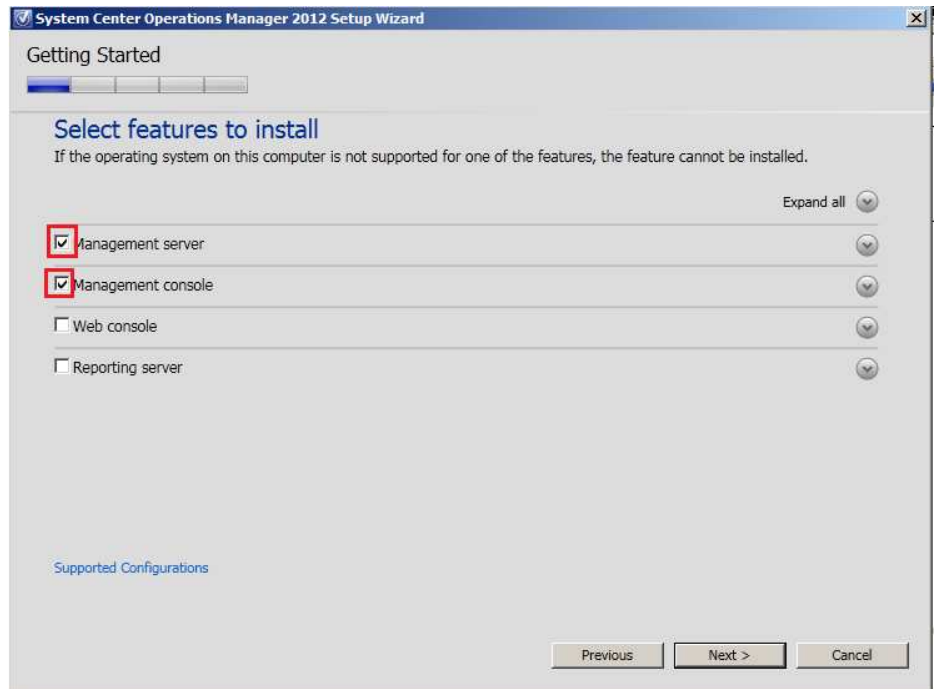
System Center Operations Manager 2012 Setup Wizard

Getting Started

Select features to install

If the operating system on this computer is not supported for one of the features, the feature cannot be installed.

Expand all

Management server

Management console

Web console

Reporting server

Supported Configurations

Previous

Next >

Cancel